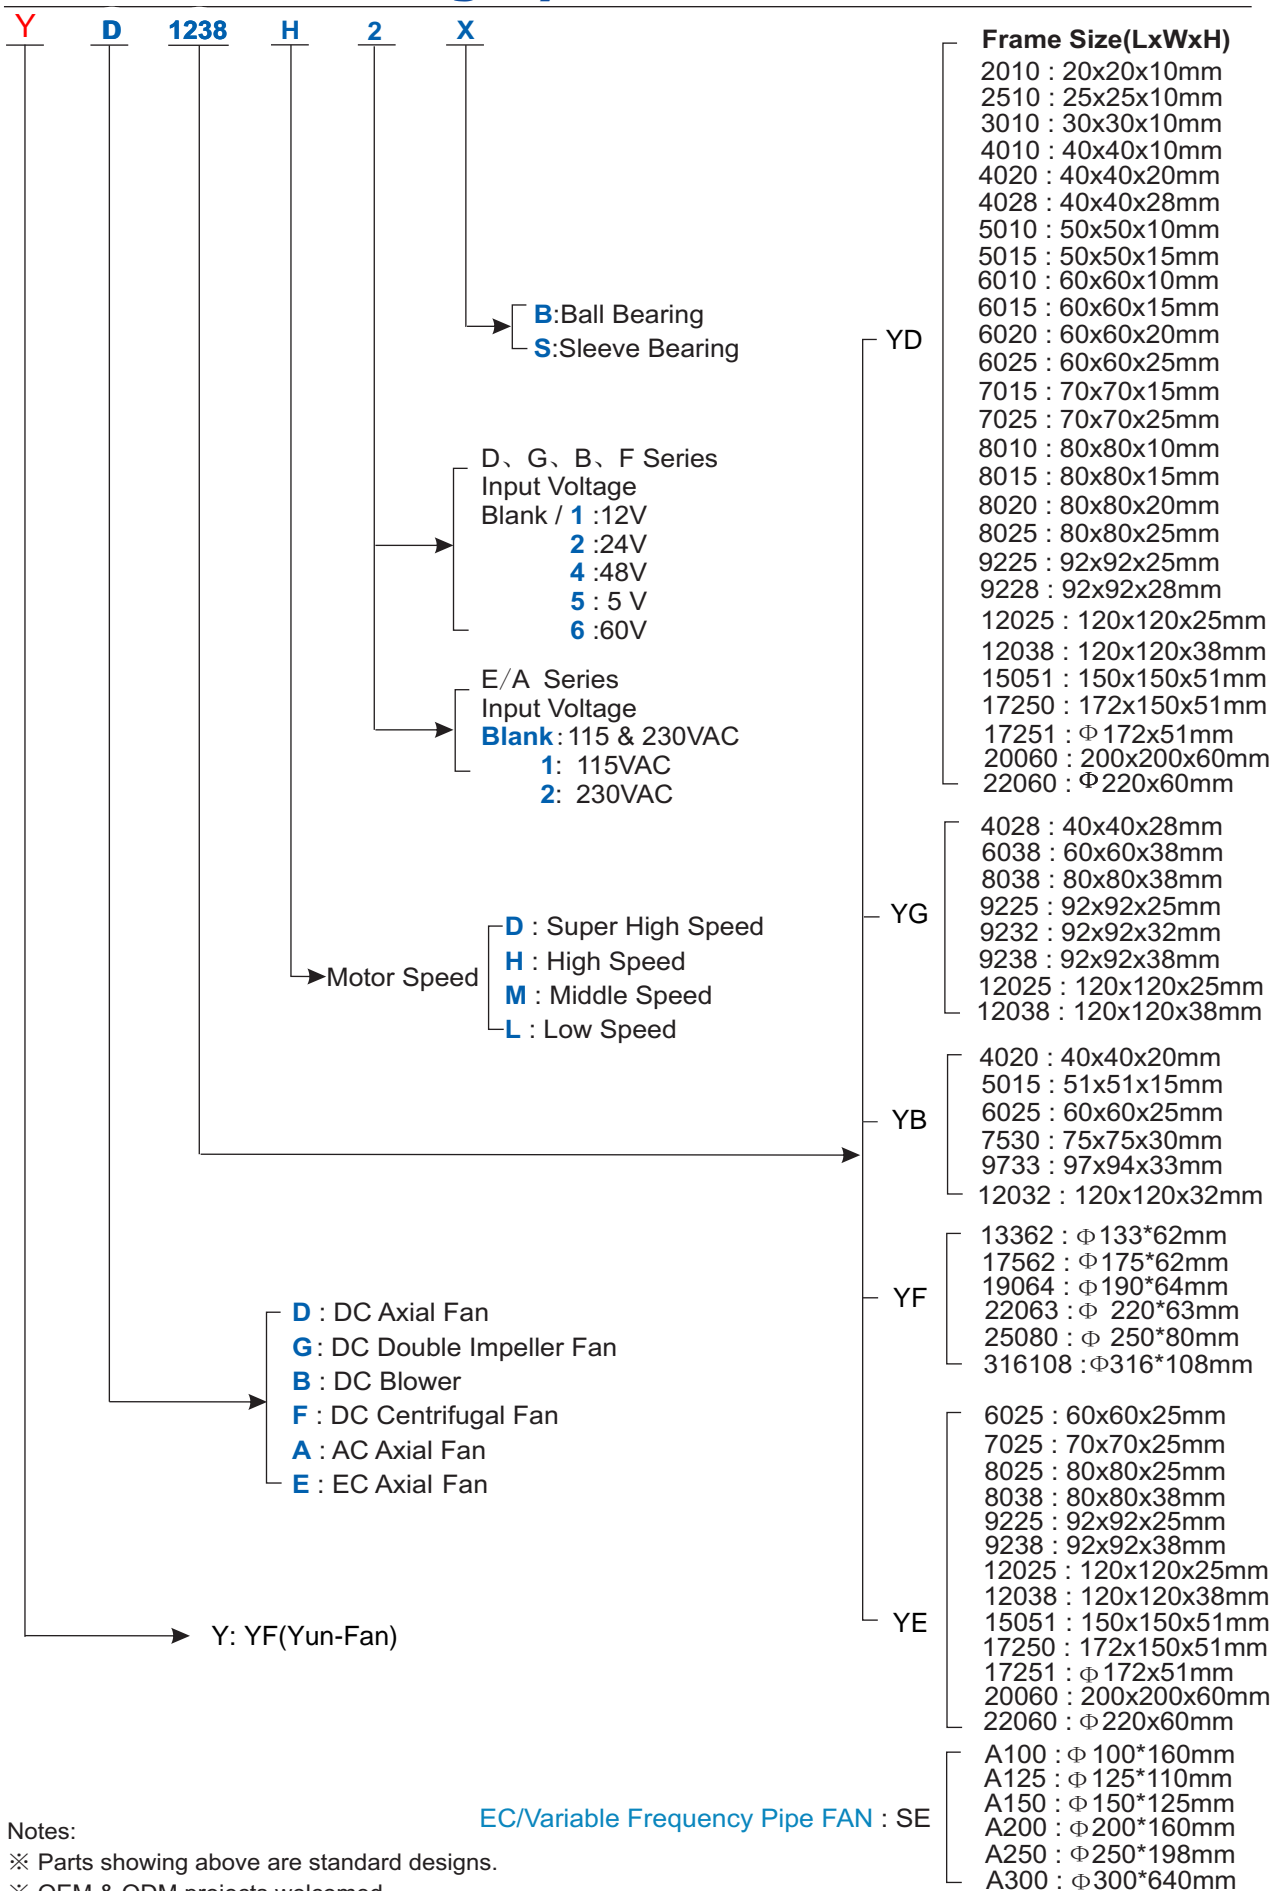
Y D 1238 H 2 X

Frame Size(LxWxH)

YD
2010 : 20x20x10mm
2510 : 25x25x10mm
3010 : 30x30x10mm
4010 : 40x40x10mm
4020 : 40x40x20mm
4028 : 40x40x28mm
5010 : 50x50x10mm
5015 : 50x50x15mm
6010 : 60x60x10mm
6015 : 60x60x15mm
6020 : 60x60x20mm
6025 : 60x60x25mm
7015 : 70x70x15mm
7025 : 70x70x25mm
8010 : 80x80x10mm
8015 : 80x80x15mm
8020 : 80x80x20mm
8025 : 80x80x25mm
9225 : 92x92x25mm
9228 : 92x92x28mm
12025 : 120x120x25mm
12038 : 120x120x38mm
15051 : 150x150x51mm
17250 : 172x150x51mm
17251 : Φ172x51mm
20060 : 200x200x60mm
22060 : Φ220x60mm

YG
4028 : 40x40x28mm
6038 : 60x60x38mm
8038 : 80x80x38mm
9225 : 92x92x25mm
9232 : 92x92x32mm
9238 : 92x92x38mm
12025 : 120x120x25mm
12038 : 120x120x38mm

YB
4020 : 40x40x20mm
5015 : 51x51x15mm
6025 : 60x60x25mm
7530 : 75x75x30mm
9733 : 97x94x33mm
12032 : 120x120x32mm

YF
13362 : Φ133*62mm
17562 : Φ175*62mm
19064 : Φ190*64mm
22063 : Φ 220*63mm
25080 : Φ 250*80mm
316108 : Φ316*108mm

YE
6025 : 60x60x25mm
7025 : 70x70x25mm
8025 : 80x80x25mm
8038 : 80x80x38mm
9225 : 92x92x25mm
9238 : 92x92x38mm
12025 : 120x120x25mm
12038 : 120x120x38mm
15051 : 150x150x51mm
17250 : 172x150x51mm
17251 : Φ172x51mm
20060 : 200x200x60mm
22060 : Φ220x60mm

EC/Variable Frequency Pipe FAN : SE
A100 : Φ100*160mm
A125 : Φ125*110mm
A150 : Φ150*125mm
A200 : Φ200*160mm
A250 : Φ250*198mm
A300 : Φ300*640mm

B:Ball Bearing
S:Sleeve Bearing

D、G、B、F Series
Input Voltage
Blank / 1 :12V
2 :24V
4 :48V
5 : 5 V
6 :60V

E/A Series
Input Voltage
Blank: 115 & 230VAC
1: 115VAC
2: 230VAC

Motor Speed
D : Super High Speed
H : High Speed
M : Middle Speed
L : Low Speed

D : DC Axial Fan
G : DC Double Impeller Fan
B : DC Blower
F : DC Centrifugal Fan
A : AC Axial Fan
E : EC Axial Fan

Y: YF(Yun-Fan)

Notes:
※ Parts showing above are standard designs.
※ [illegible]